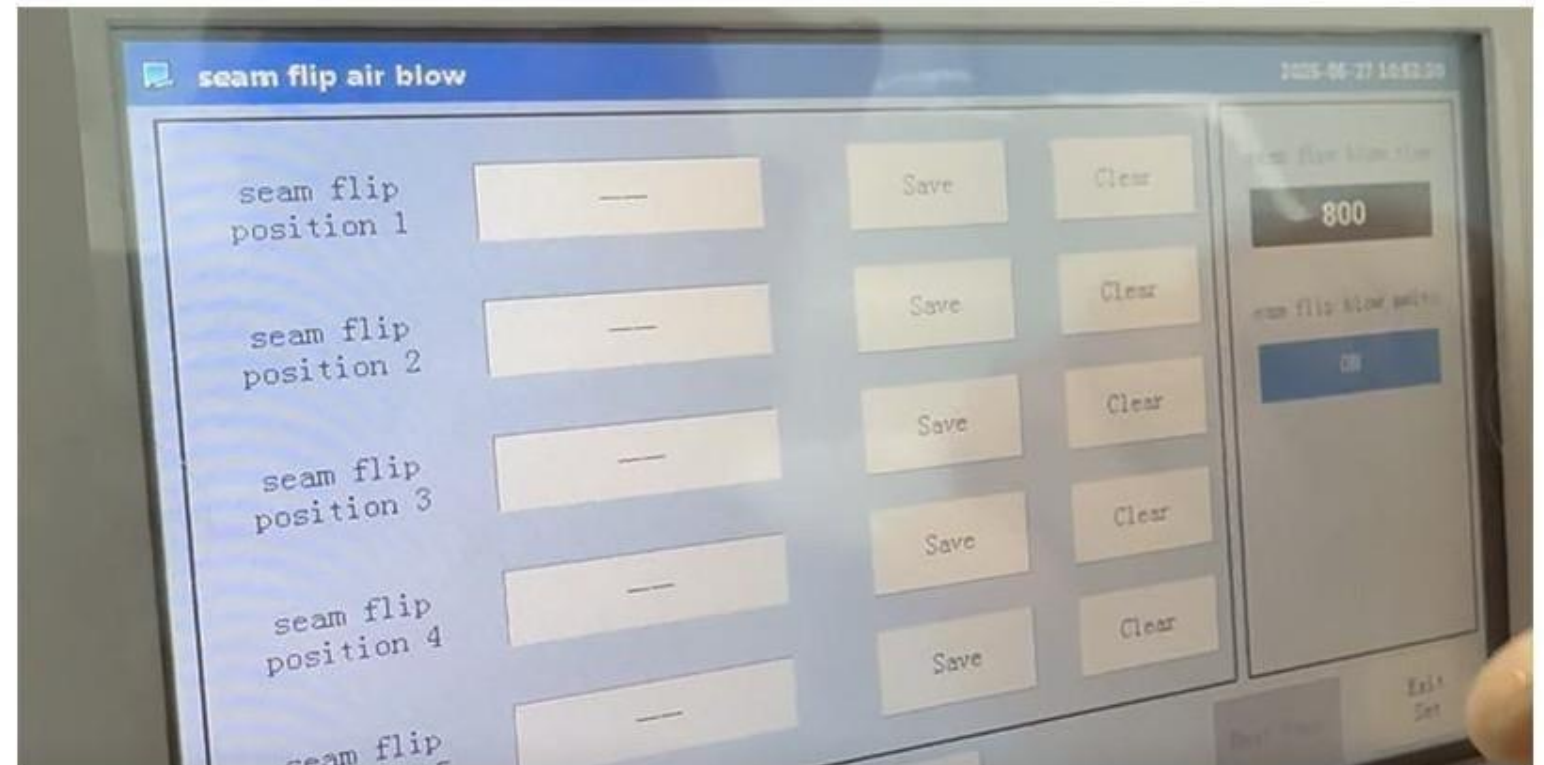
seam flip air blow

2025-06-27 10:53:20

seam flip position 1

----

Save

Clear

seam flip position 2

----

Save

Clear

seam flip position 3

----

Save

Clear

seam flip position 4

----

Save

Clear

----

seam flip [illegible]

seam flip blow time

800

seam flip blow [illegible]

ON

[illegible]

Exit Set